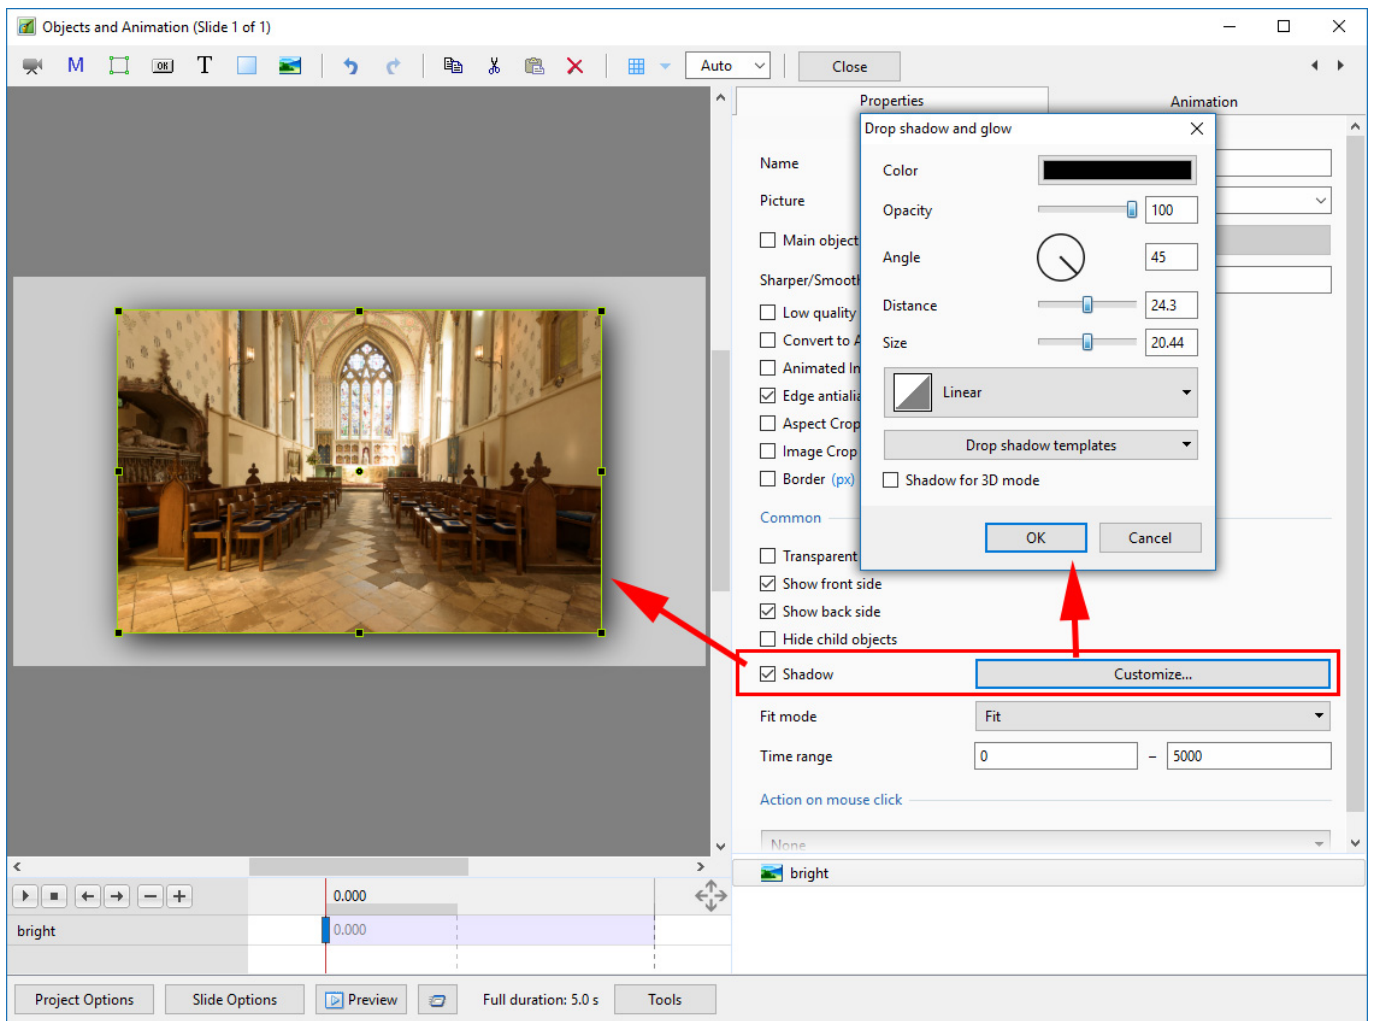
Objects and Animation (Slide 1 of 1)

Auto
Close

Properties
Animation

Name
Picture
Main object
Sharper/Smoot
Low quality
Convert to A
Animated In
Edge antiali
Aspect Crop
Image Crop
Border (px)

Drop shadow and glow
Color
Opacity
100
Angle
45
Distance
24.3
Size
20.44
Linear
Drop shadow templates
Shadow for 3D mode
OK
Cancel

Common
Transparent
Show front side
Show back side
Hide child objects
Shadow
Customize...
Fit mode
Fit
Time range
0
–
5000
Action on mouse click
None

bright

0.000
bright
0.000

Project Options
Slide Options
Preview
Full duration: 5.0 s
Tools